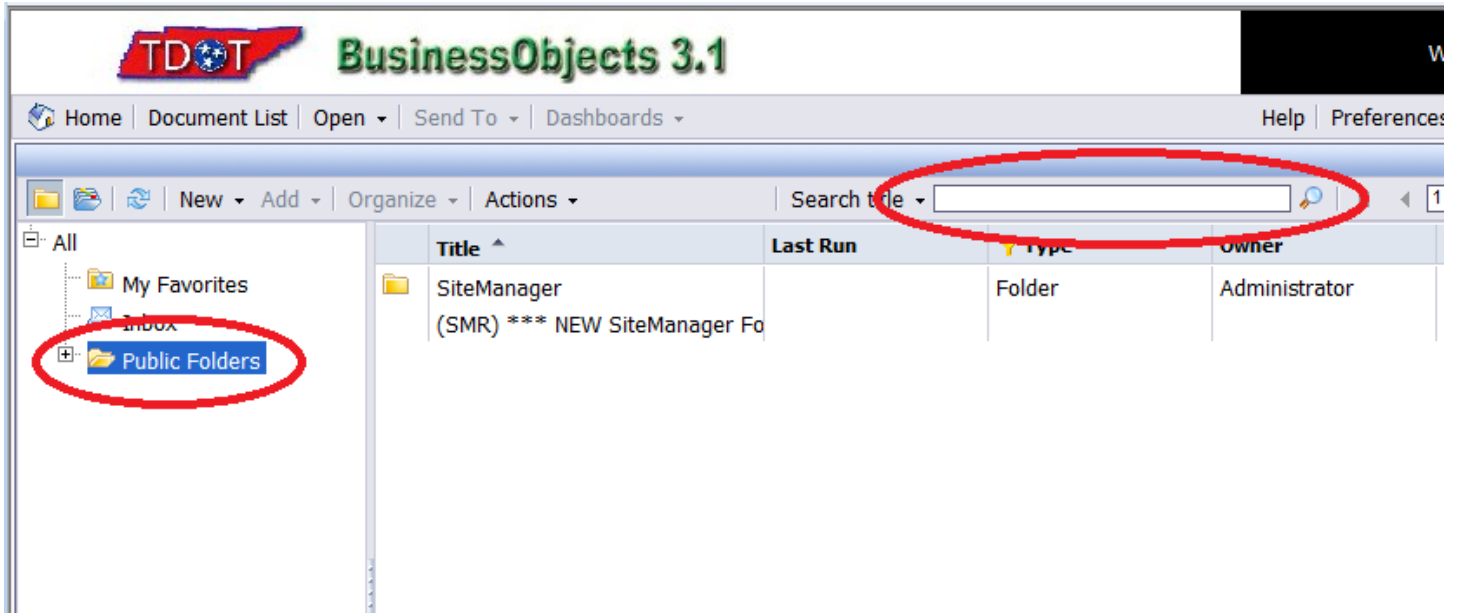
TDOT BusinessObjects 3.1

W

Home | Document List | Open | Send To | Dashboards

Help | Preferences

New | Add | Organize | Actions

Search title

All
My Favorites
Inbox
Public Folders

| Title | Last Run | Type | Owner |
|---|---|---|---|
| SiteManager (SMR) *** NEW SiteManager Fo | | Folder | Administrator |